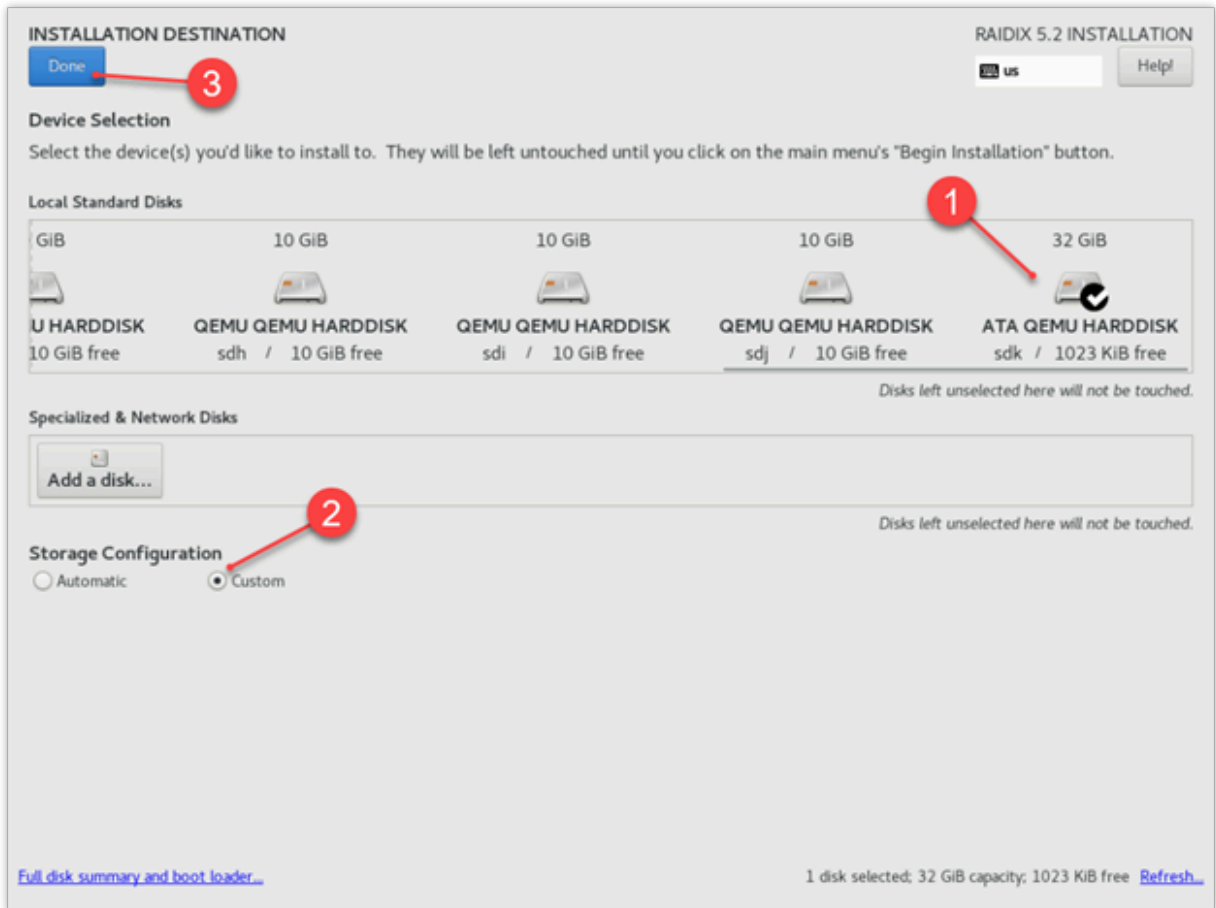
INSTALLATION DESTINATION

Done

3

RAIDIX 5.2 INSTALLATION

us

Help!

Device Selection

Select the device(s) you'd like to install to. They will be left untouched until you click on the main menu's "Begin Installation" button.

Local Standard Disks

1

| GiB | 10 GiB | 10 GiB | 10 GiB | 32 GiB |
|---|---|---|---|---|
| U HARDDISK | QEMU QEMU HARDDISK | QEMU QEMU HARDDISK | QEMU QEMU HARDDISK | ATA QEMU HARDDISK |
| 10 GiB free | sdh / 10 GiB free | sdi / 10 GiB free | sdj / 10 GiB free | sdk / 1023 KiB free |

Disks left unselected here will not be touched.

Specialized & Network Disks

Add a disk...

2

Disks left unselected here will not be touched.

Storage Configuration

Automatic

Custom

Full disk summary and boot loader...

1 disk selected; 32 GiB capacity; 1023 KiB free Refresh...